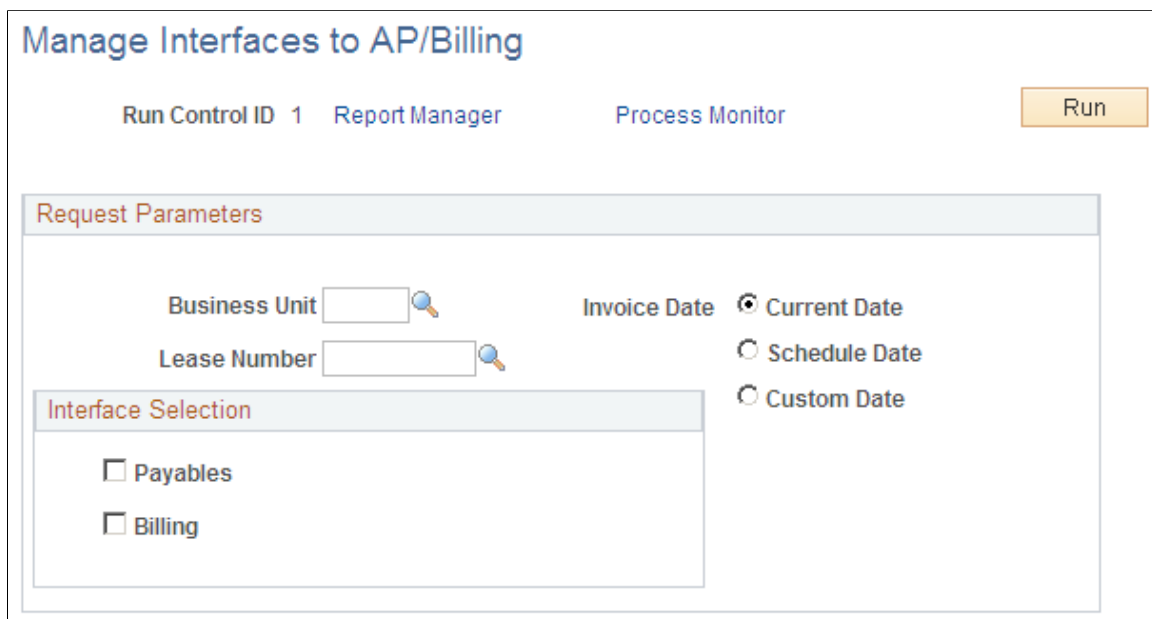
Manage Interfaces to AP/Billing

Run Control ID 1 Report Manager Process Monitor

Run

Request Parameters

Business Unit

Lease Number

Invoice Date

Current Date

Schedule Date

Custom Date

Interface Selection

Payables

Billing